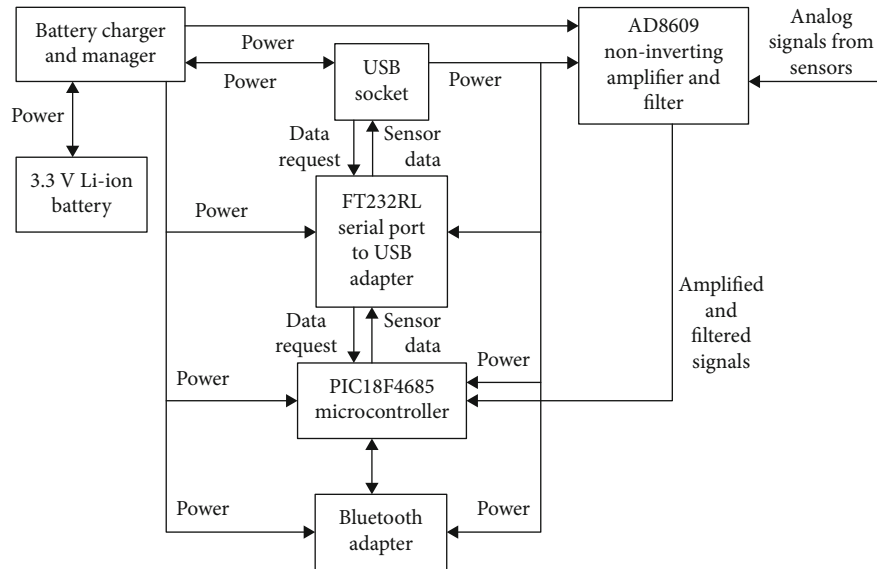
Battery charger and manager

Power

Power

USB socket

Power

AD8609 non-inverting amplifier and filter

Analog signals from sensors

Power

3.3 V Li-ion battery

Data request

Sensor data

Power

FT232RL serial port to USB adapter

Amplified and filtered signals

Data request

Sensor data

Power

Power

PIC18F4685 microcontroller

Power

Bluetooth adapter

Power